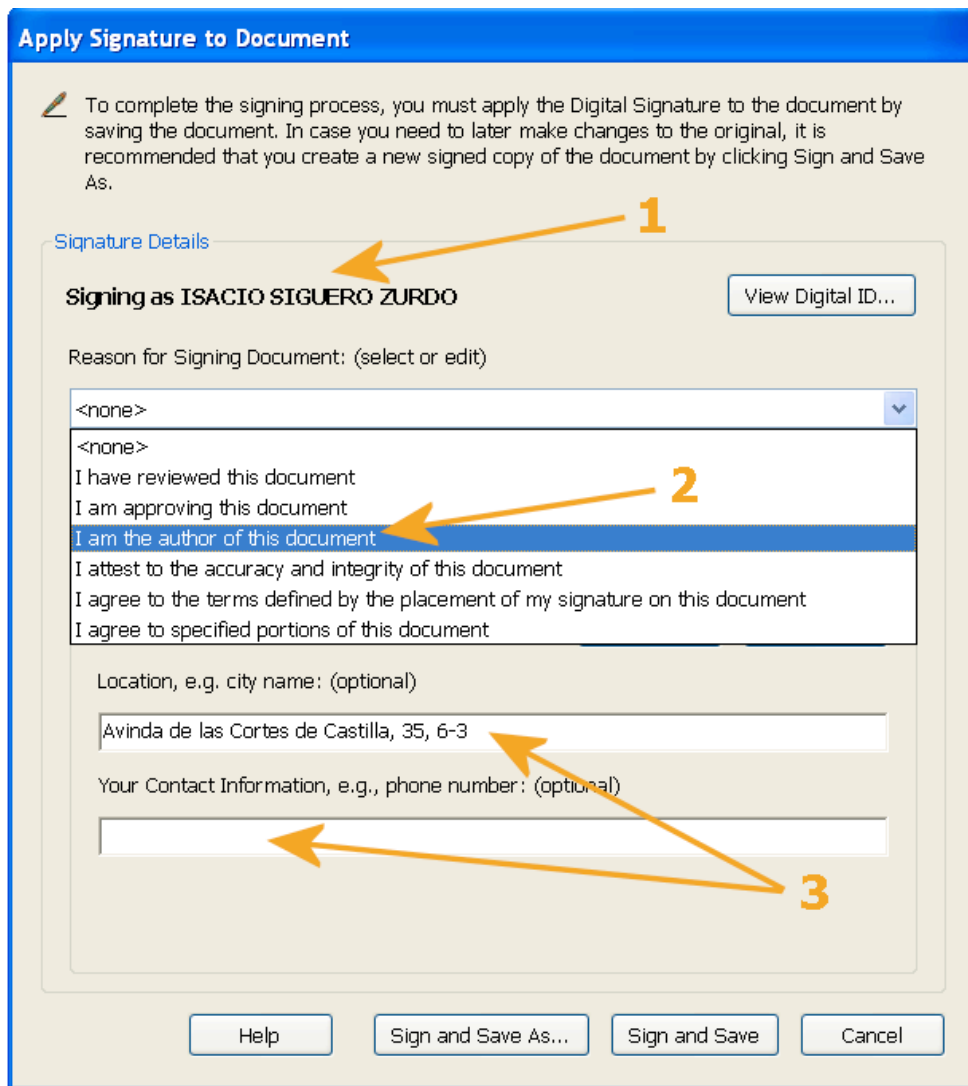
Apply Signature to Document

To complete the signing process, you must apply the Digital Signature to the document by saving the document. In case you need to later make changes to the original, it is recommended that you create a new signed copy of the document by clicking Sign and Save As.

1

Signature Details

Signing as ISACIO SIGUERO ZURDO

View Digital ID...

Reason for Signing Document: (select or edit)

<none>

<none>
I have reviewed this document
I am approving this document
I am the author of this document
I attest to the accuracy and integrity of this document
I agree to the terms defined by the placement of my signature on this document
I agree to specified portions of this document

2

Location, e.g. city name: (optional)

Avinda de las Cortes de Castilla, 35, 6-3

Your Contact Information, e.g., phone number: (optional)

3

Help

Sign and Save As...

Sign and Save

Cancel